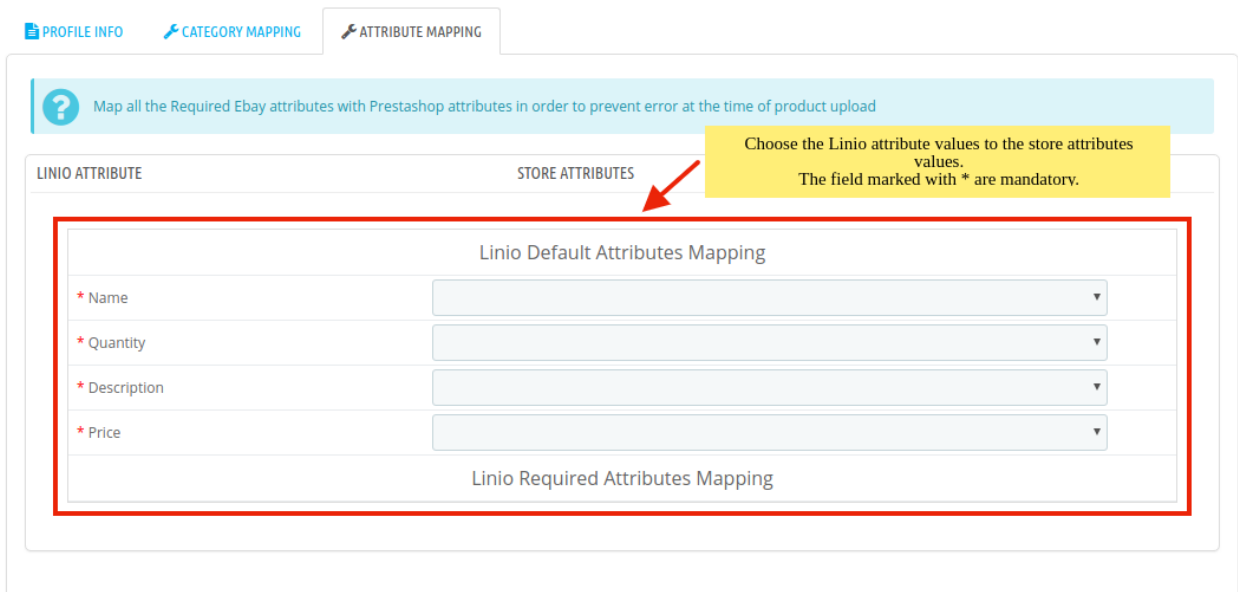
PROFILE INFO CATEGORY MAPPING ATTRIBUTE MAPPING

Map all the Required Ebay attributes with Prestashop attributes in order to prevent error at the time of product upload

LINIO ATTRIBUTE STORE ATTRIBUTES

Choose the Linio attribute values to the store attributes values.
The field marked with * are mandatory.

Linio Default Attributes Mapping

* Name

* Quantity

* Description

* Price

Linio Required Attributes Mapping